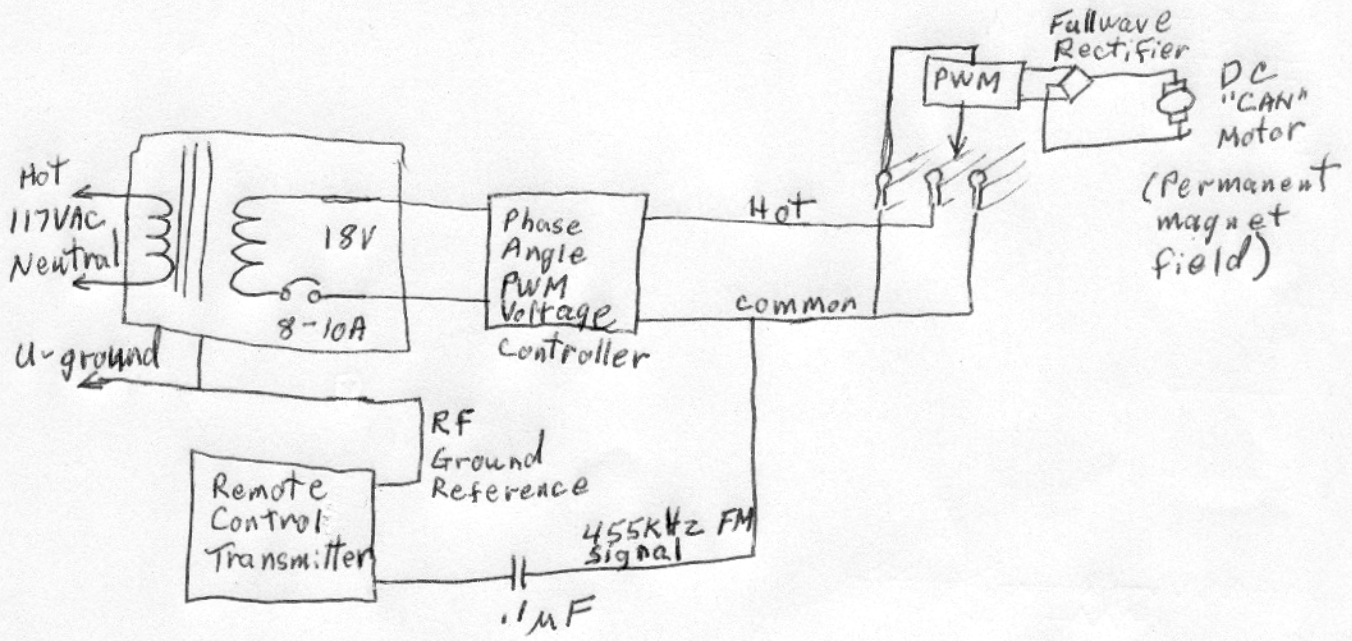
Fullwave Rectifier

PWM

DC "CAN" Motor

(Permanent magnet field)

Hot
117VAC
Neutral

18V

8-10A

Phase Angle PWM Voltage Controller

Hot

common

U-ground

RF Ground Reference

Remote Control Transmitter

455KHz FM signal

.1$\mu$F